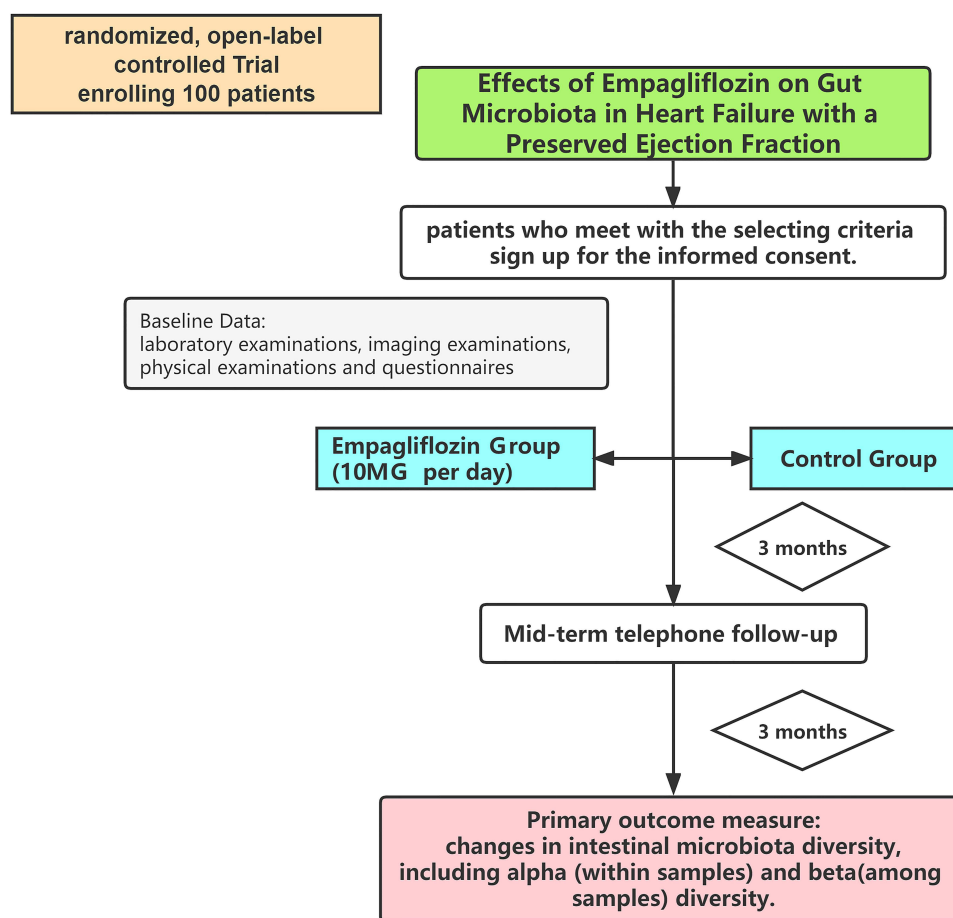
randomized, open-label controlled Trial enrolling 100 patients

Effects of Empagliflozin on Gut Microbiota in Heart Failure with a Preserved Ejection Fraction

patients who meet with the selecting criteria sign up for the informed consent.

Baseline Data:
laboratory examinations, imaging examinations, physical examinations and questionnaires

Empagliflozin Group (10MG per day)

Control Group

3 months

Mid-term telephone follow-up

3 months

Primary outcome measure:
changes in intestinal microbiota diversity, including alpha (within samples) and beta(among samples) diversity.